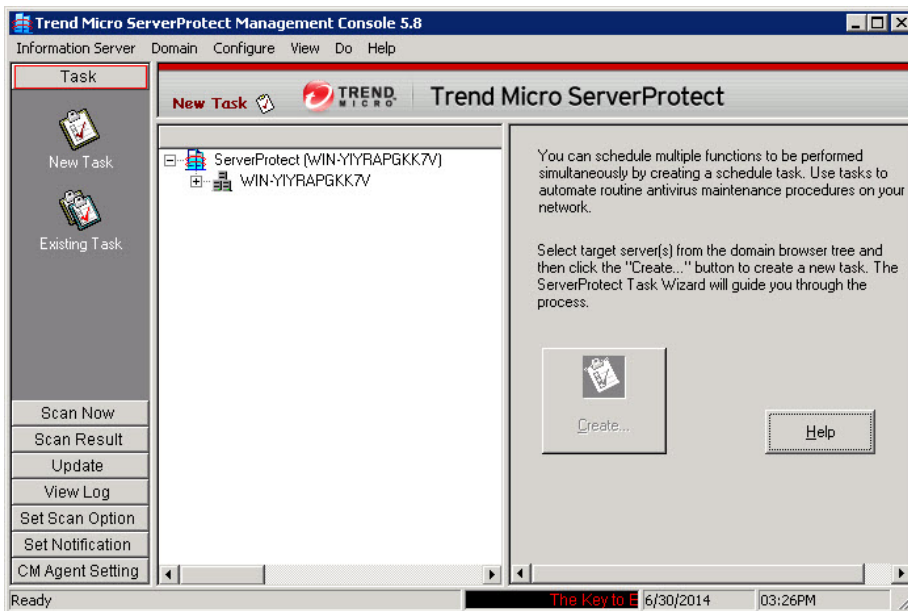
Trend Micro ServerProtect Management Console 5.8

Information Server Domain Configure View Do Help

Task

New Task

Existing Task

Scan Now
Scan Result
Update
View Log
Set Scan Option
Set Notification
CM Agent Setting

New Task

TREND MICRO

Trend Micro ServerProtect

ServerProtect (WIN-YIYRAPGKK7V)
WIN-YIYRAPGKK7V

You can schedule multiple functions to be performed simultaneously by creating a schedule task. Use tasks to automate routine antivirus maintenance procedures on your network.

Select target server(s) from the domain browser tree and then click the "Create..." button to create a new task. The ServerProtect Task Wizard will guide you through the process.

Create...

Help

Ready

The Key to E

6/30/2014

03:26PM